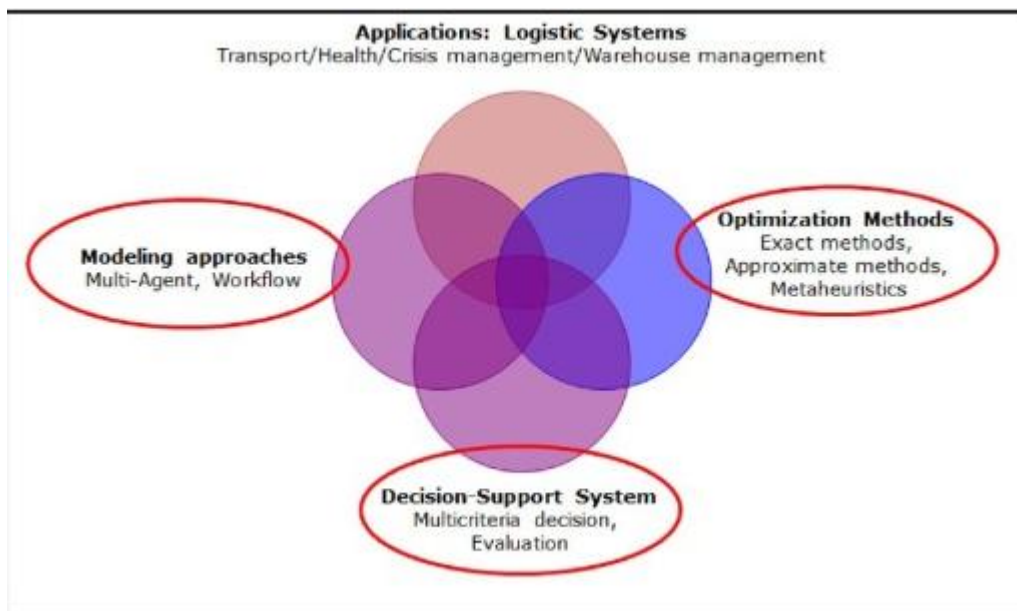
Applications: Logistic Systems
Transport/Health/Crisis management/Warehouse management

Modeling approaches
Multi-Agent, Workflow

Optimization Methods
Exact methods,
Approximate methods,
Metaheuristics

Decision-Support System
Multicriteria decision,
Evaluation